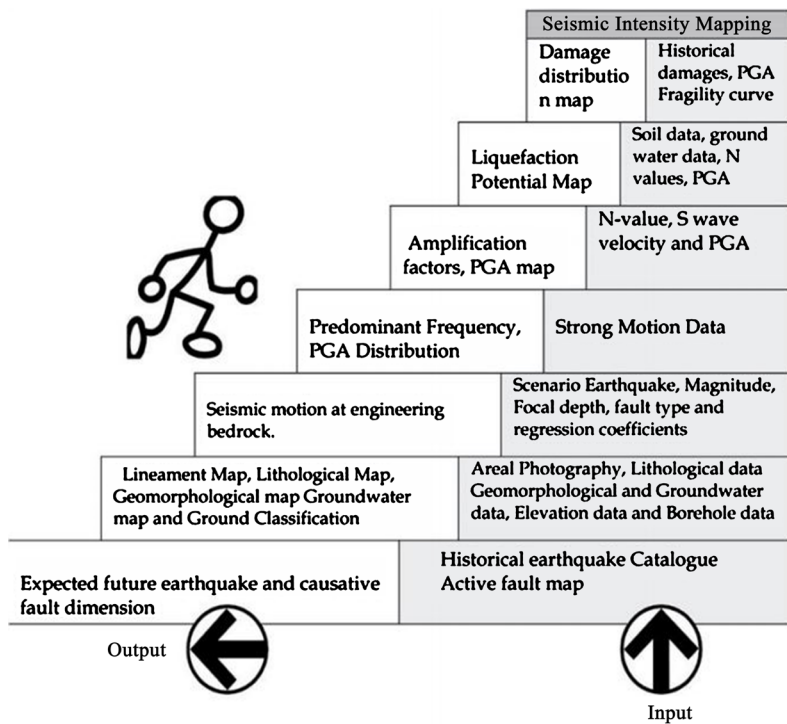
Seismic Intensity Mapping

Damage distributio n map

Historical damages, PGA Fragility curve

Liquefaction Potential Map

Soil data, ground water data, N values, PGA

Amplification factors, PGA map

N-value, S wave velocity and PGA

Predominant Frequency, PGA Distribution

Strong Motion Data

Seismic motion at engineering bedrock.

Scenario Earthquake, Magnitude, Focal depth, fault type and regression coefficients

Lineament Map, Lithological Map, Geomorphological map Groundwater map and Ground Classification

Areal Photography, Lithological data Geomorphological and Groundwater data, Elevation data and Borehole data

Expected future earthquake and causative fault dimension

Historical earthquake Catalogue Active fault map

Output

Input